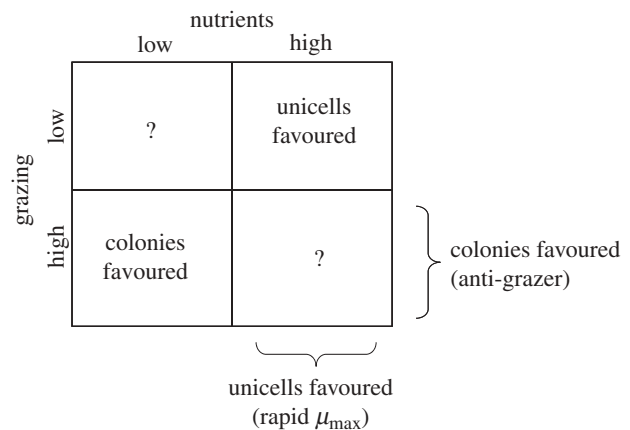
nutrients

low high

grazing

low

high

| | low | high |
|---|---|---|
| low | ? | unicells favoured |
| high | colonies favoured | ? |

colonies favoured (anti-grazer)

unicells favoured (rapid $\mu_{\max}$)